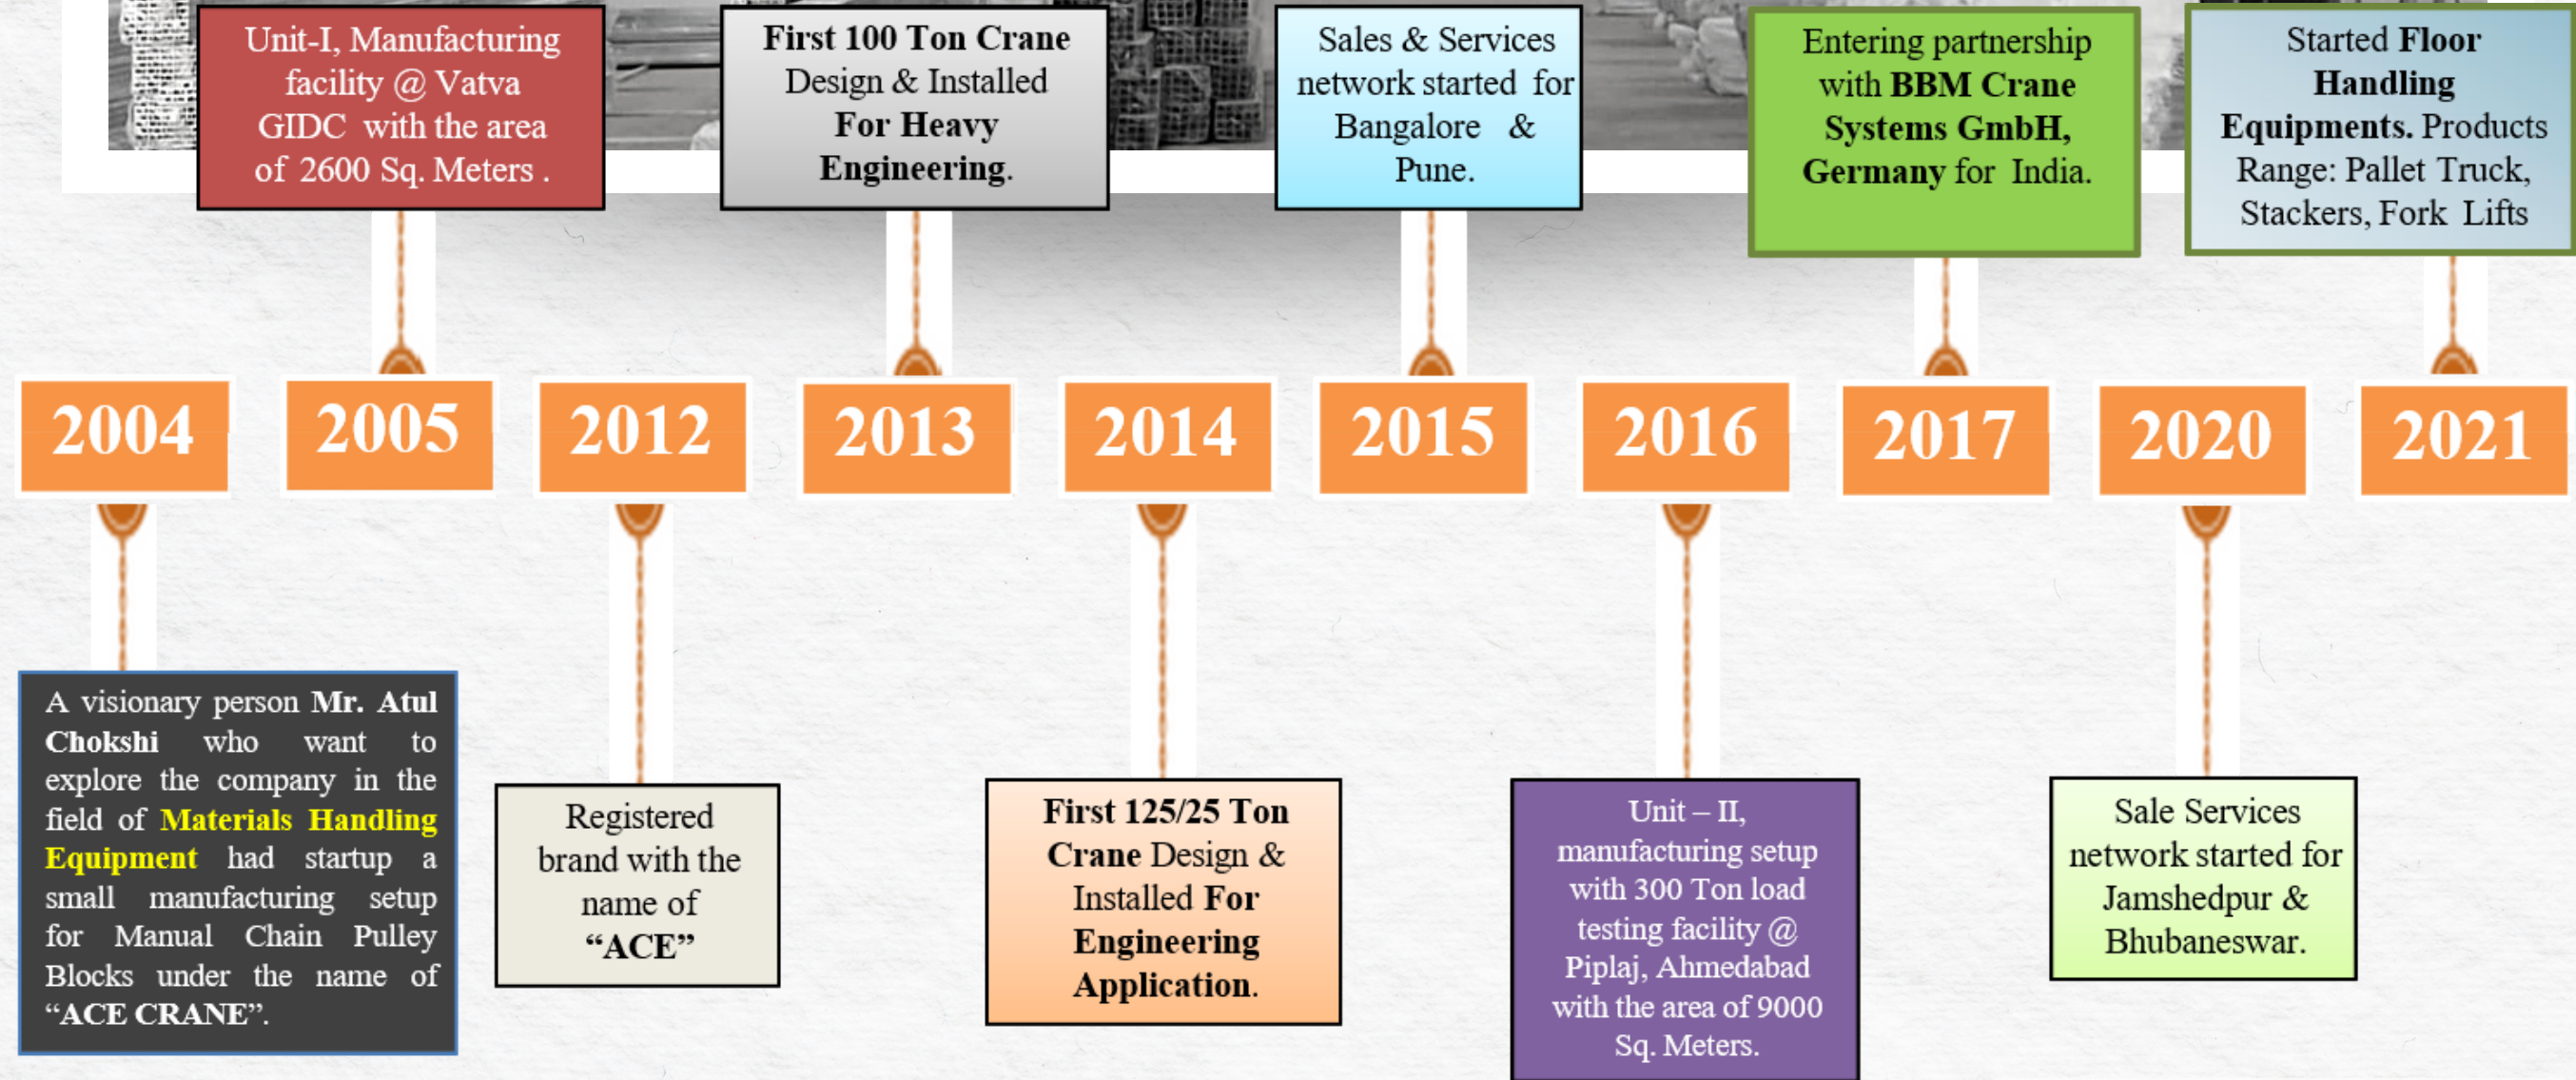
Unit-I, Manufacturing facility @ Vatva GIDC with the area of 2600 Sq. Meters .

First 100 Ton Crane Design & Installed For Heavy Engineering.

Sales & Services network started for Bangalore & Pune.

Entering partnership with BBM Crane Systems GmbH, Germany for India.

Started Floor Handling Equipments. Products Range: Pallet Truck, Stackers, Fork Lifts

2004

2005

2012

2013

2014

2015

2016

2017

2020

2021

A visionary person Mr. Atul Chokshi who want to explore the company in the field of Materials Handling Equipment had startup a small manufacturing setup for Manual Chain Pulley Blocks under the name of "ACE CRANE".

Registered brand with the name of "ACE"

First 125/25 Ton Crane Design & Installed For Engineering Application.

Unit – II, manufacturing setup with 300 Ton load testing facility @ Piplaj, Ahmedabad with the area of 9000 Sq. Meters.

Sale Services network started for Jamshedpur & Bhubaneswar.